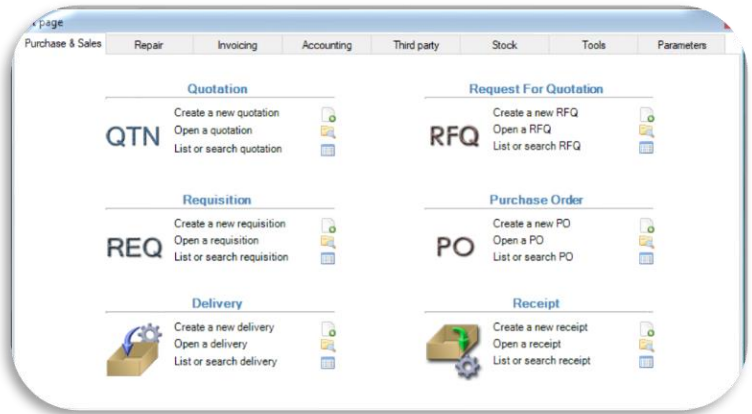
page

Purchase & Sales | Repair | Invoicing | Accounting | Third party | Stock | Tools | Parameters

Quotation
QTN
Create a new quotation
Open a quotation
List or search quotation

Request For Quotation
RFQ
Create a new RFQ
Open a RFQ
List or search RFQ

Requisition
REQ
Create a new requisition
Open a requisition
List or search requisition

Purchase Order
PO
Create a new PO
Open a PO
List or search PO

Delivery
Create a new delivery
Open a delivery
List or search delivery

Receipt
Create a new receipt
Open a receipt
List or search receipt